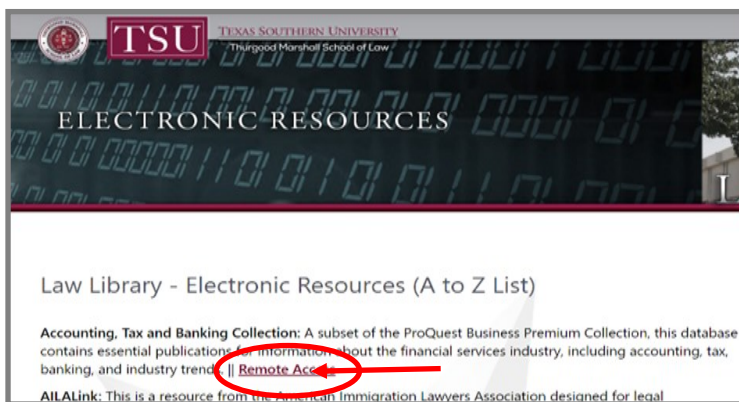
TSU TEXAS SOUTHERN UNIVERSITY
Thurgood Marshall School of Law

ELECTRONIC RESOURCES

Law Library - Electronic Resources (A to Z List)

**Accounting, Tax and Banking Collection:** A subset of the ProQuest Business Premium Collection, this database contains essential publications for information about the financial services industry, including accounting, tax, banking, and industry trends. || Remote Acc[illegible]

**AILALink:** This is a resource from the American Immigration Lawyers Association designed for legal